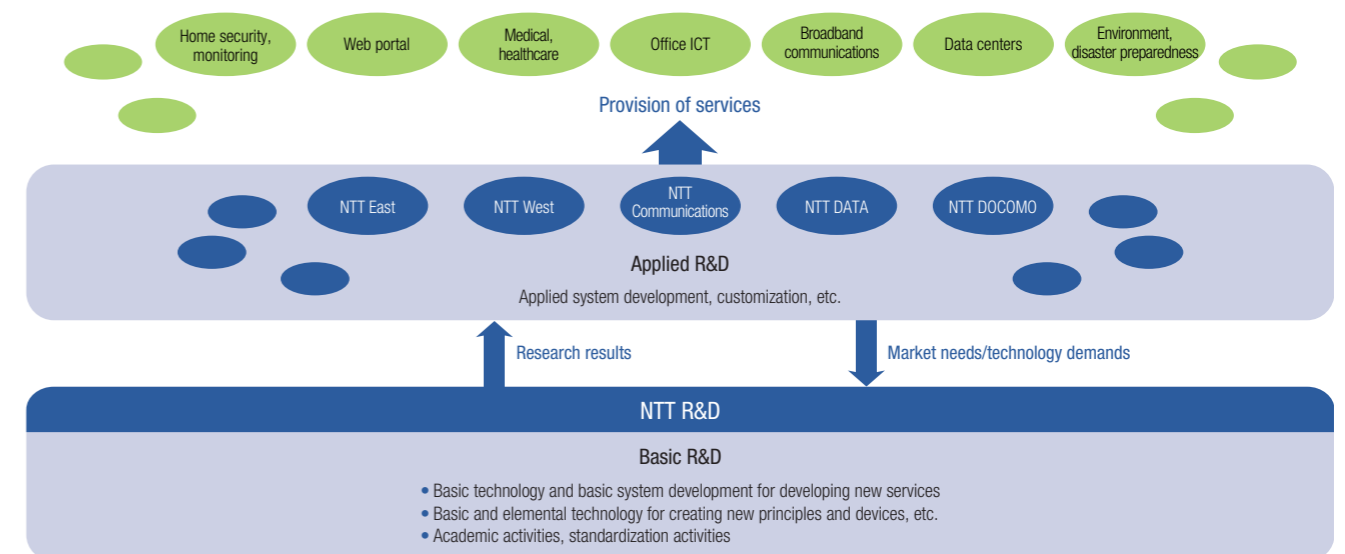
Home security, monitoring

Web portal

Medical, healthcare

Office ICT

Broadband communications

Data centers

Environment, disaster preparedness

Provision of services

NTT East

NTT West

NTT Communications

NTT DATA

NTT DOCOMO

Applied R&D

Applied system development, customization, etc.

Research results

Market needs/technology demands

NTT R&D

Basic R&D

• Basic technology and basic system development for developing new services
• Basic and elemental technology for creating new principles and devices, etc.
• Academic activities, standardization activities